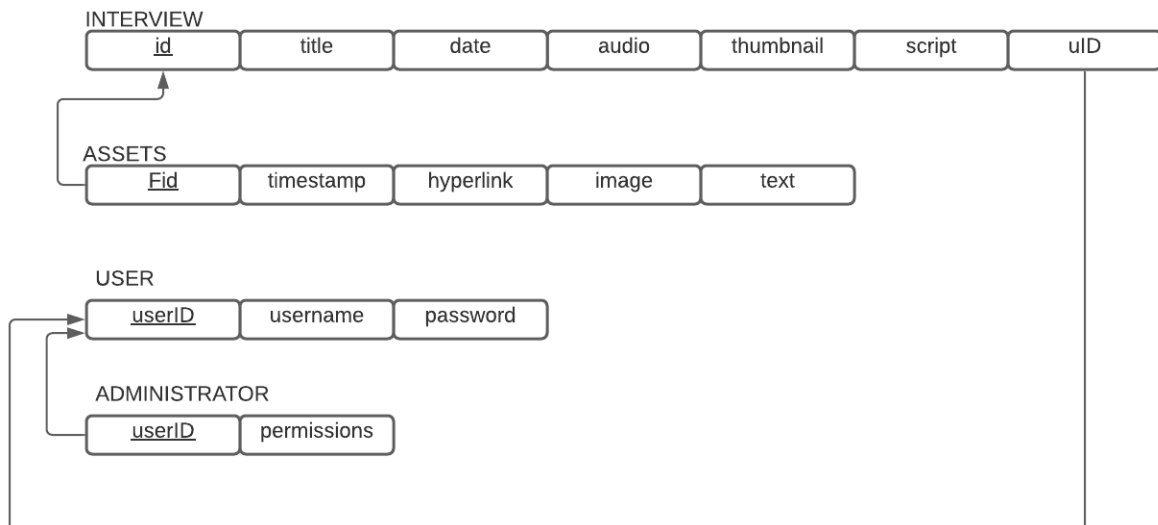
INTERVIEW

| id | title | date | audio | thumbnail | script | uID |
|---|---|---|---|---|---|---|

ASSETS

| Fid | timestamp | hyperlink | image | text |
|---|---|---|---|---|

USER

| userID | username | password |
|---|---|---|

ADMINISTRATOR

| userID | permissions |
|---|---|